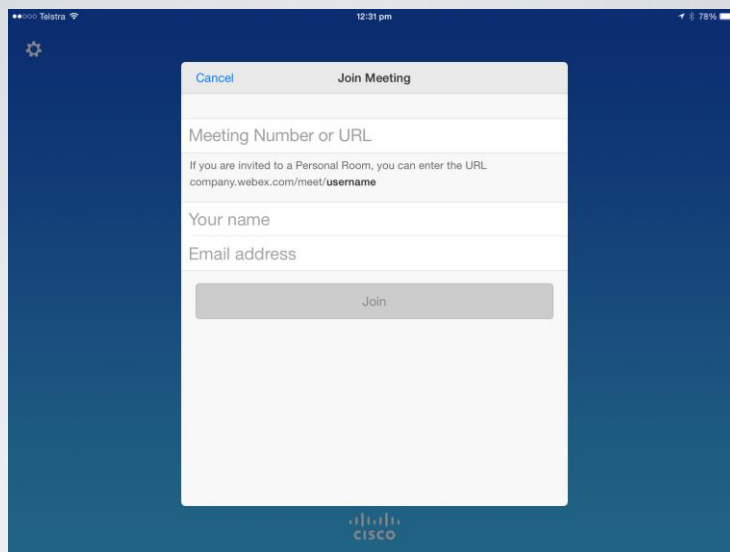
●●○○○ Telstra
12:31 pm
78%

Cancel
Join Meeting

Meeting Number or URL

If you are invited to a Personal Room, you can enter the URL company.webex.com/meet/**username**

Your name

Email address

Join

cisco